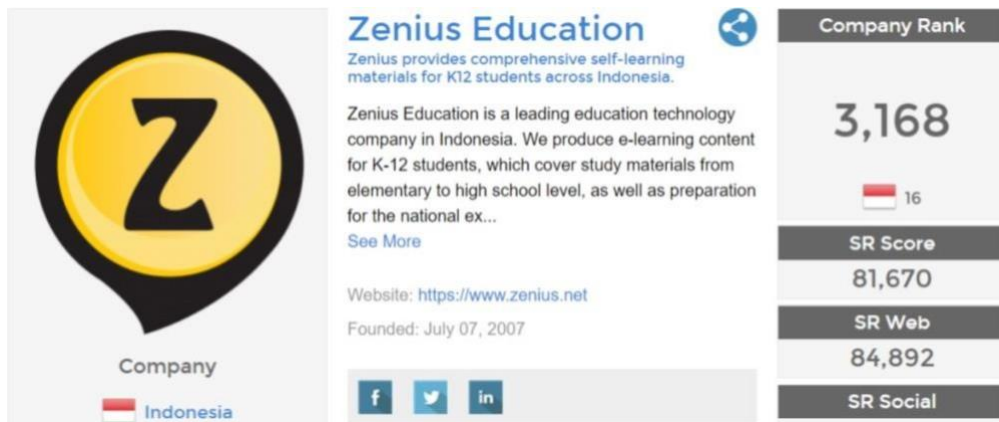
Z

Company

Indonesia

Zenius Education

Zenius provides comprehensive self-learning materials for K12 students across Indonesia.

Zenius Education is a leading education technology company in Indonesia. We produce e-learning content for K-12 students, which cover study materials from elementary to high school level, as well as preparation for the national ex...

See More

Website: https://www.zenius.net

Founded: July 07, 2007

f

in

Company Rank

3,168

16

SR Score

81,670

SR Web

84,892

SR Social